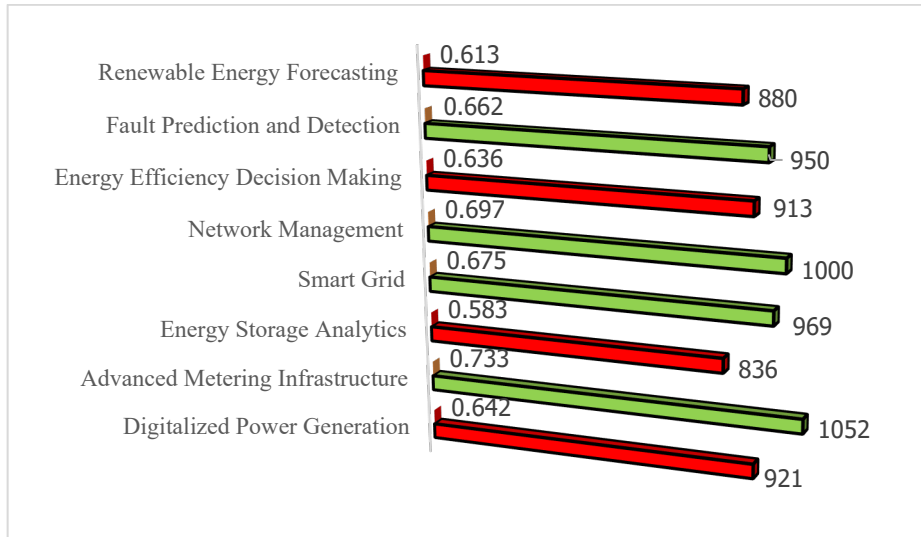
Renewable Energy Forecasting
0.613
880

Fault Prediction and Detection
0.662
950

Energy Efficiency Decision Making
0.636
913

Network Management
0.697
1000

Smart Grid
0.675
969

Energy Storage Analytics
0.583
836

Advanced Metering Infrastructure
0.733
1052

Digitalized Power Generation
0.642
921